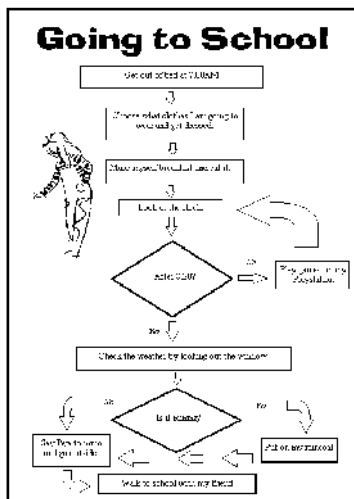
Going to School

Get out of bed at 7.00AM

Choose what clothes I am going to wear and get dressed.

Make myself breakfast and eat it.

Look at the clock

Is it 8.15?

No

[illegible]

No

Check the weather by looking out the window

Is it sunny?

Yes

No

Put on my raincoat

Say Bye to mom and go outside

Walk to school with my friend